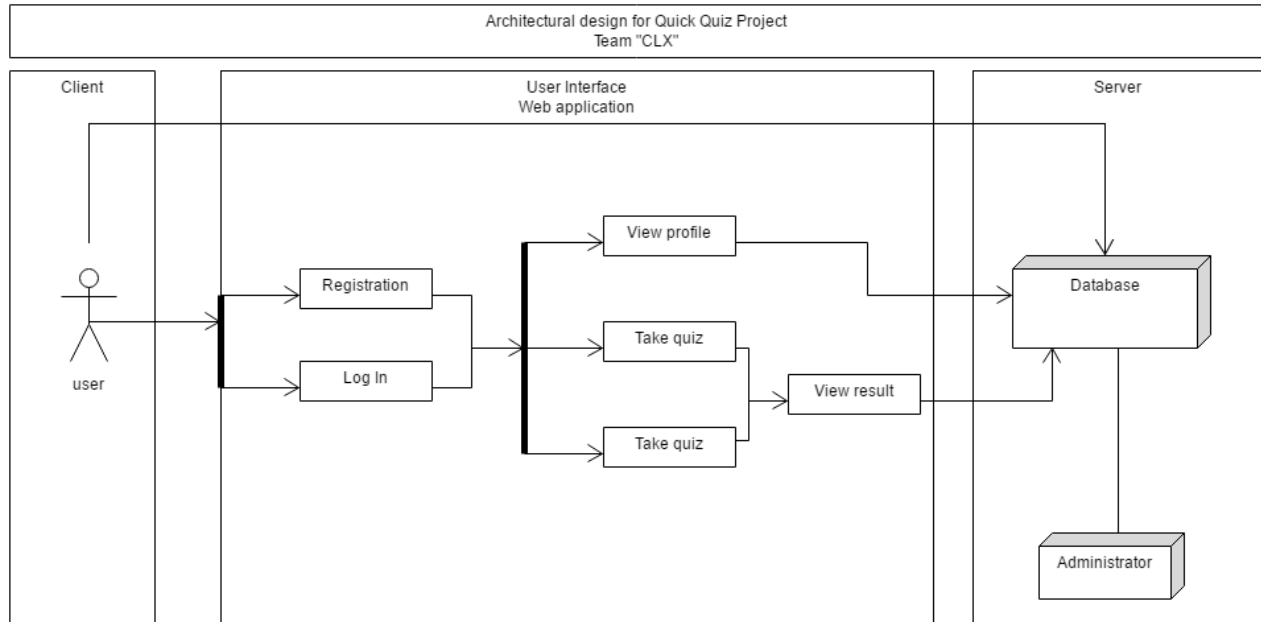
Architectural design for Quick Quiz Project
Team "CLX"

Client

User Interface
Web application

Server

user

Registration

Log In

View profile

Take quiz

Take quiz

View result

Database

Administrator